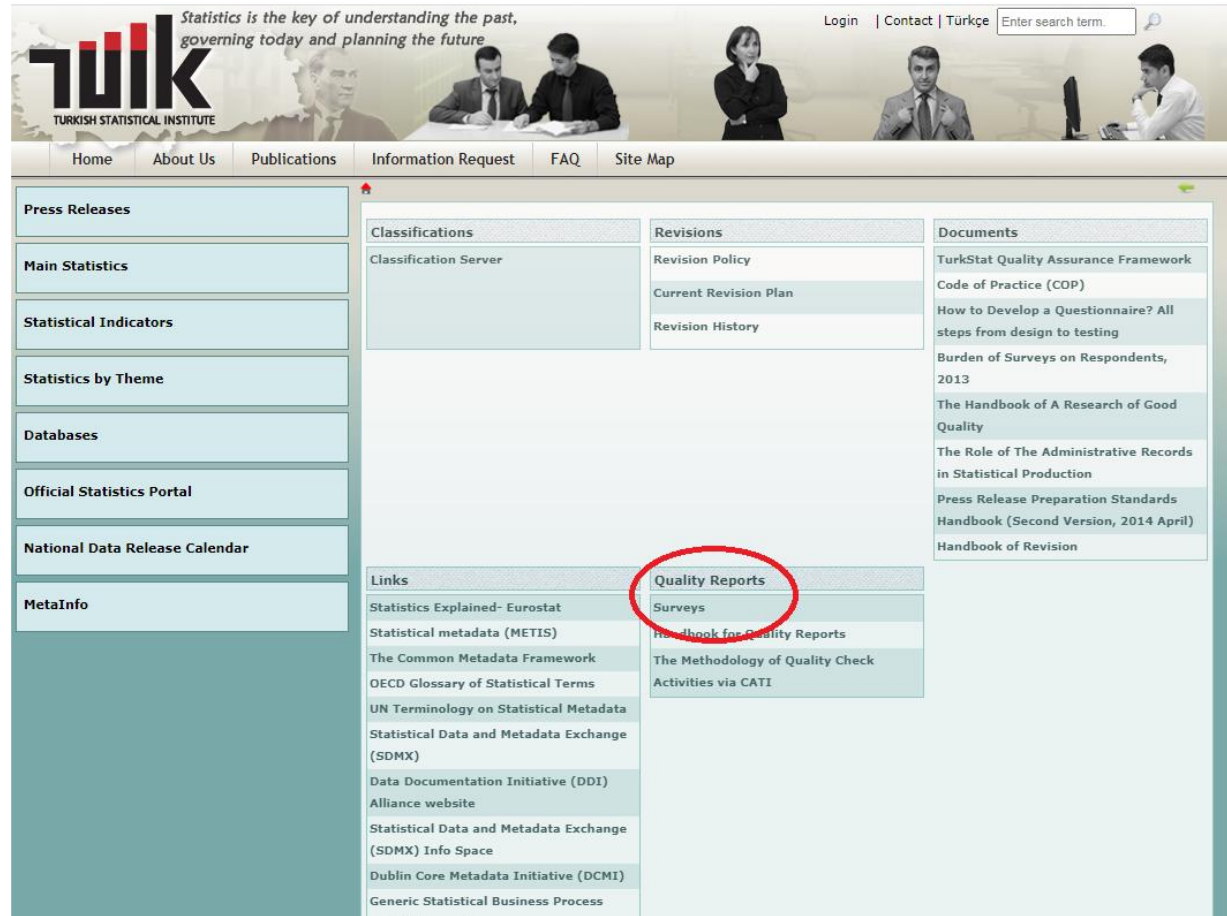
TÜİK
TURKISH STATISTICAL INSTITUTE

Statistics is the key of understanding the past, governing today and planning the future

Login | Contact | Türkçe Enter search term.

Home About Us Publications Information Request FAQ Site Map

Press Releases

Main Statistics

Statistical Indicators

Statistics by Theme

Databases

Official Statistics Portal

National Data Release Calendar

MetaInfo

Classifications
Classification Server

Revisions
Revision Policy
Current Revision Plan
Revision History

Documents
TurkStat Quality Assurance Framework
Code of Practice (COP)
How to Develop a Questionnaire? All steps from design to testing
Burden of Surveys on Respondents, 2013
The Handbook of A Research of Good Quality
The Role of The Administrative Records in Statistical Production
Press Release Preparation Standards Handbook (Second Version, 2014 April)
Handbook of Revision

Links
Statistics Explained- Eurostat
Statistical metadata (METIS)
The Common Metadata Framework
OECD Glossary of Statistical Terms
UN Terminology on Statistical Metadata
Statistical Data and Metadata Exchange (SDMX)
Data Documentation Initiative (DDI) Alliance website
Statistical Data and Metadata Exchange (SDMX) Info Space
Dublin Core Metadata Initiative (DCMI)
Generic Statistical Business Process

Quality Reports
Surveys
Handbook for Quality Reports
The Methodology of Quality Check Activities via CATI